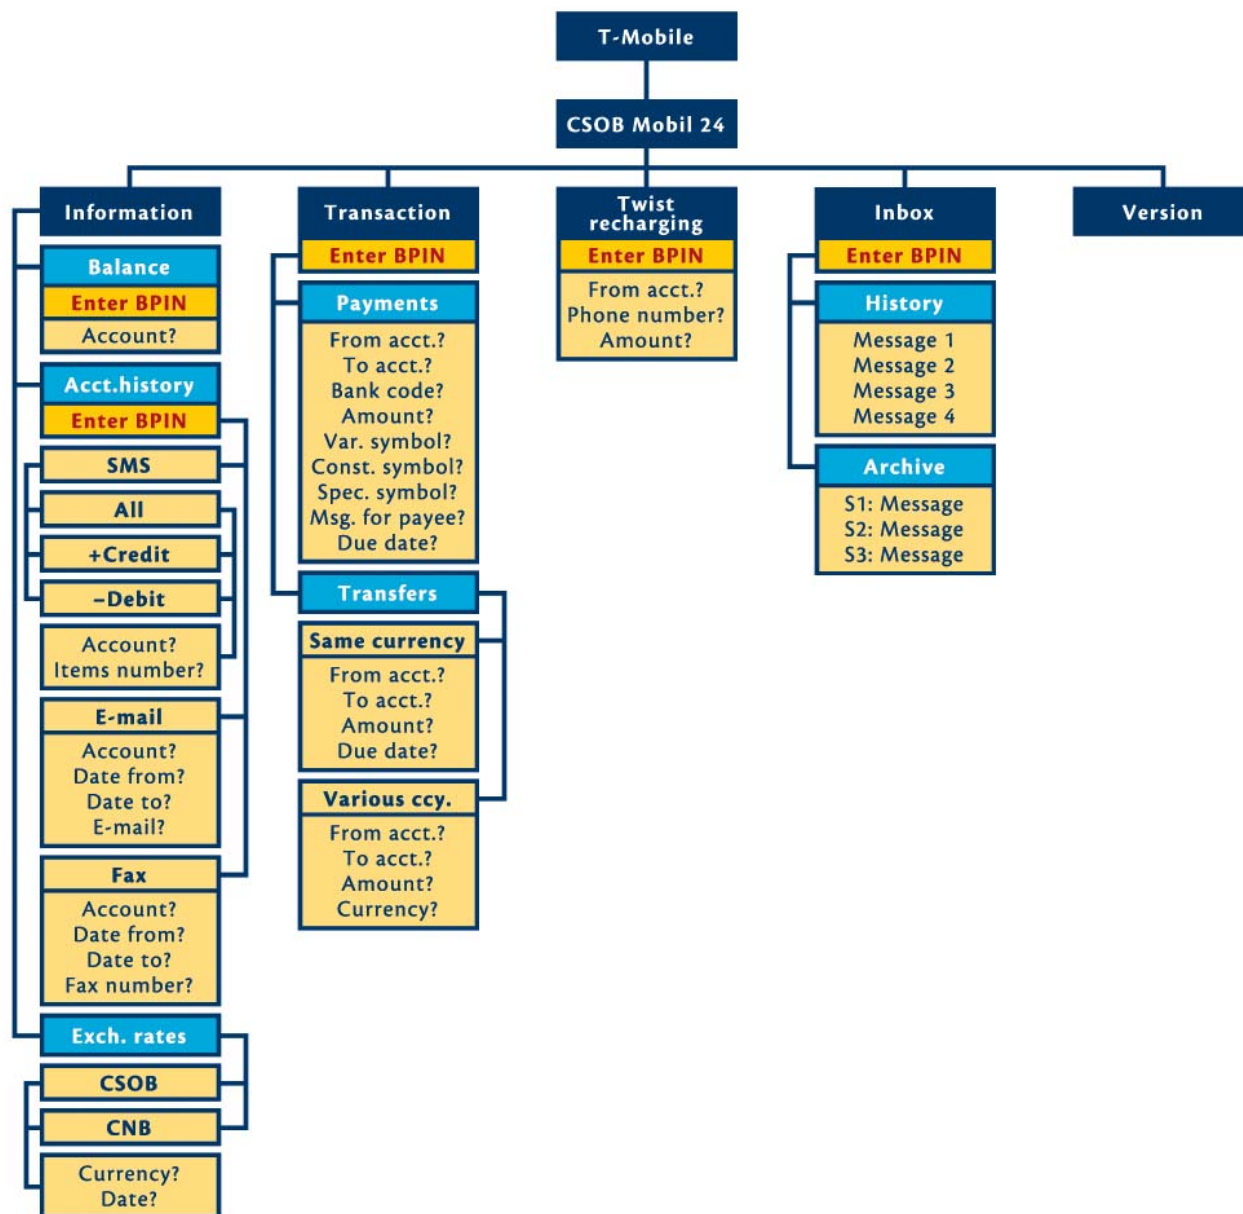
T-Mobile

CSOB Mobil 24

Information

Balance
Enter BPIN
Account?

Acct.history
Enter BPIN

SMS
All
+Credit
–Debit
Account?
Items number?

E-mail
Account?
Date from?
Date to?
E-mail?

Fax
Account?
Date from?
Date to?
Fax number?

Exch. rates
CSOB
CNB
Currency?
Date?

Transaction
Enter BPIN

Payments
From acct.?
To acct.?
Bank code?
Amount?
Var. symbol?
Const. symbol?
Spec. symbol?
Msg. for payee?
Due date?

Transfers
Same currency
From acct.?
To acct.?
Amount?
Due date?

Various ccy.
From acct.?
To acct.?
Amount?
Currency?

Twist recharging
Enter BPIN
From acct.?
Phone number?
Amount?

Inbox
Enter BPIN

History
Message 1
Message 2
Message 3
Message 4

Archive
S1: Message
S2: Message
S3: Message

Version